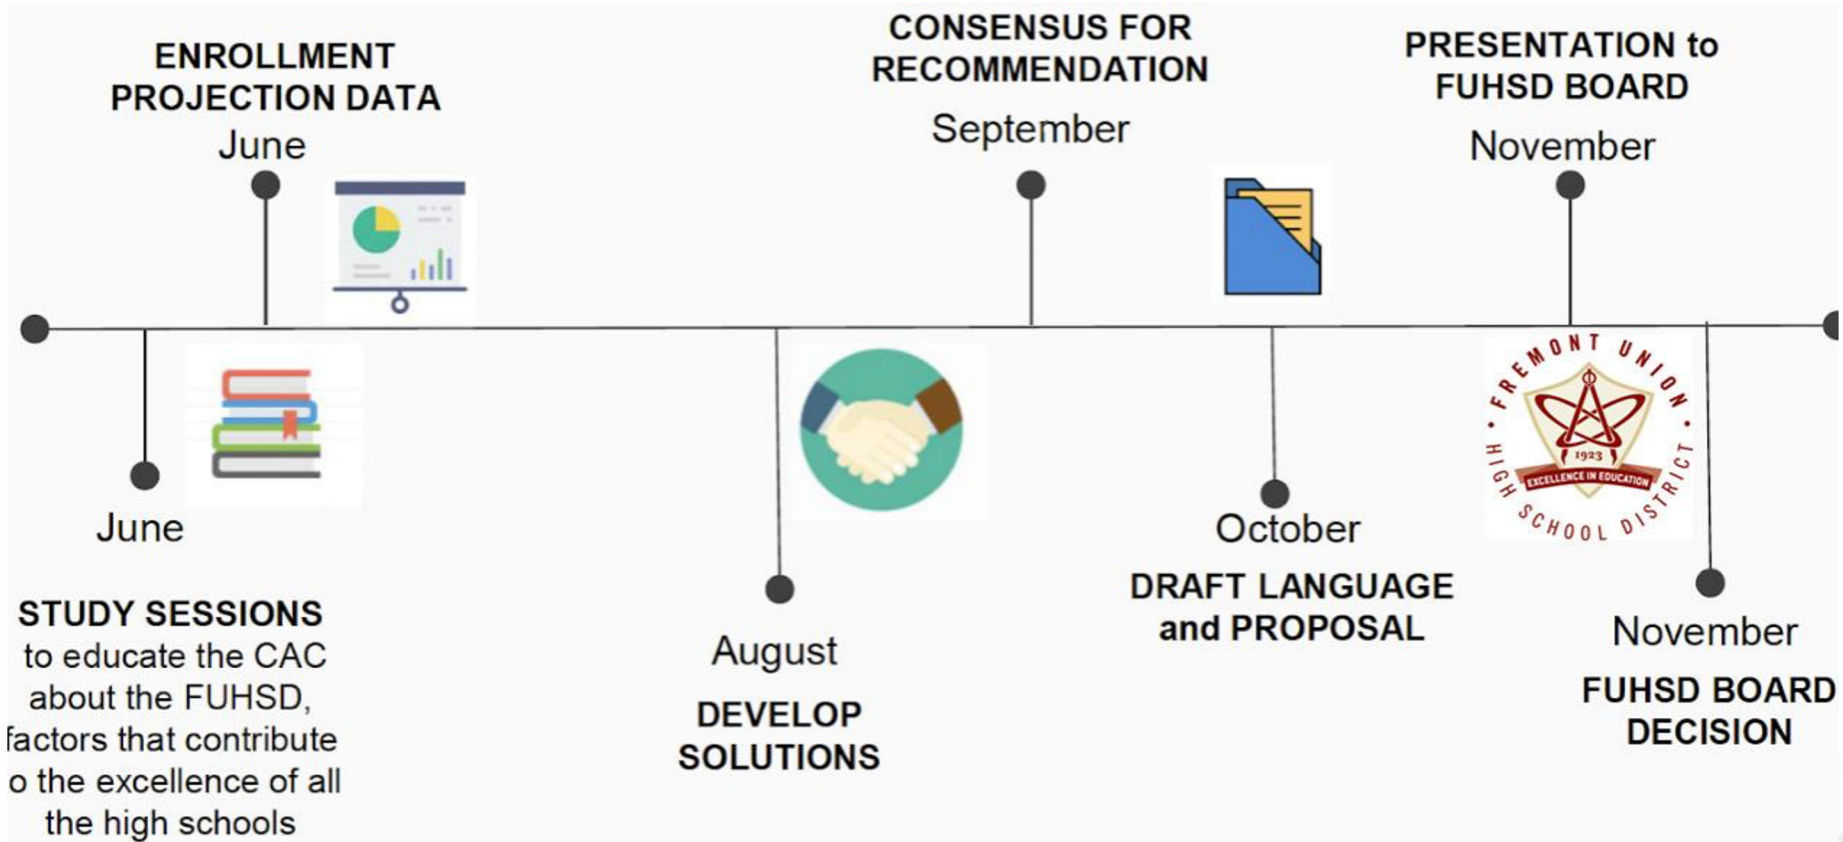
ENROLLMENT PROJECTION DATA
June

CONSENSUS FOR RECOMMENDATION
September

PRESENTATION to FUHSD BOARD
November

June
STUDY SESSIONS to educate the CAC about the FUHSD, factors that contribute to the excellence of all the high schools

August
DEVELOP SOLUTIONS

October
DRAFT LANGUAGE and PROPOSAL

FREMONT UNION HIGH SCHOOL DISTRICT
1923
EXCELLENCE IN EDUCATION

November
FUHSD BOARD DECISION